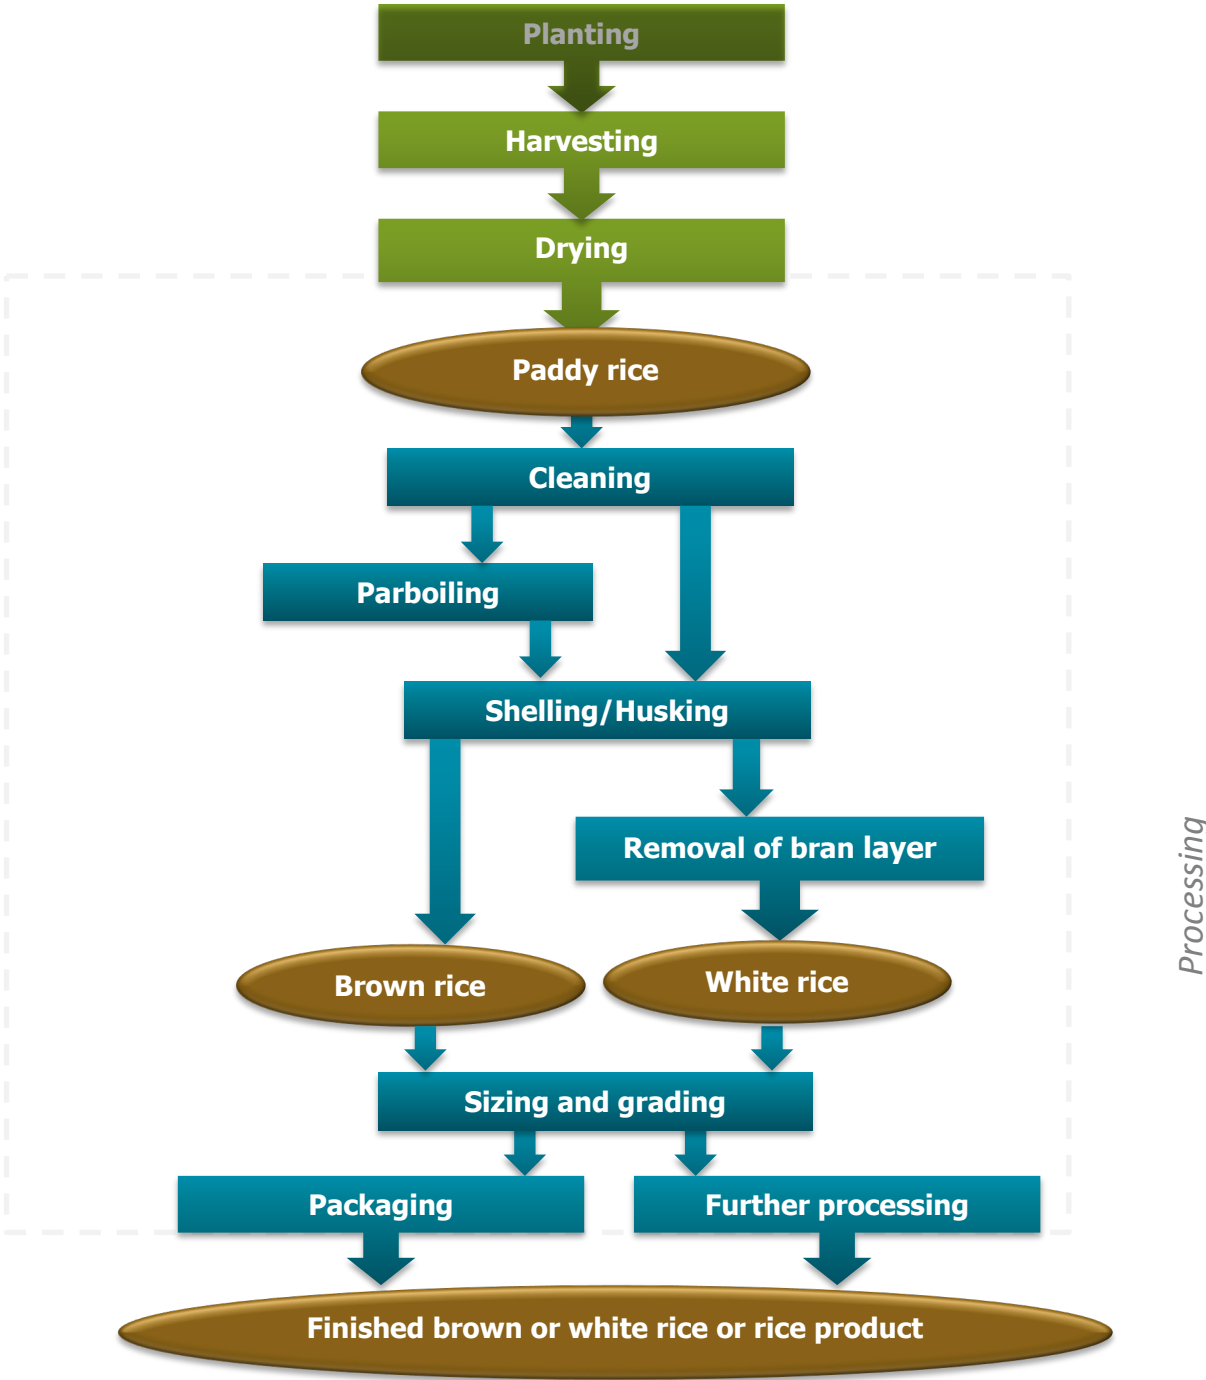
Planting

Harvesting

Drying

Paddy rice

Cleaning

Parboiling

Shelling/Husking

Removal of bran layer

Brown rice

White rice

Sizing and grading

Packaging

Further processing

Finished brown or white rice or rice product

Processing